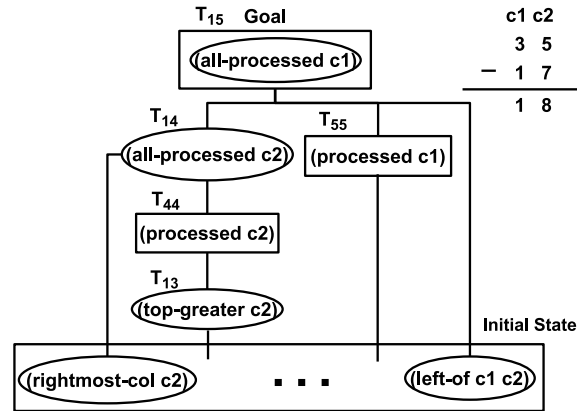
$T_{15}$ Goal

(all-processed c1)

c1 c2
3 5
− 1 7
1 8

$T_{14}$

(all-processed c2)

$T_{55}$

(processed c1)

$T_{44}$

(processed c2)

$T_{13}$

(top-greater c2)

Initial State

(rightmost-col c2)

. . .

(left-of c1 c2)